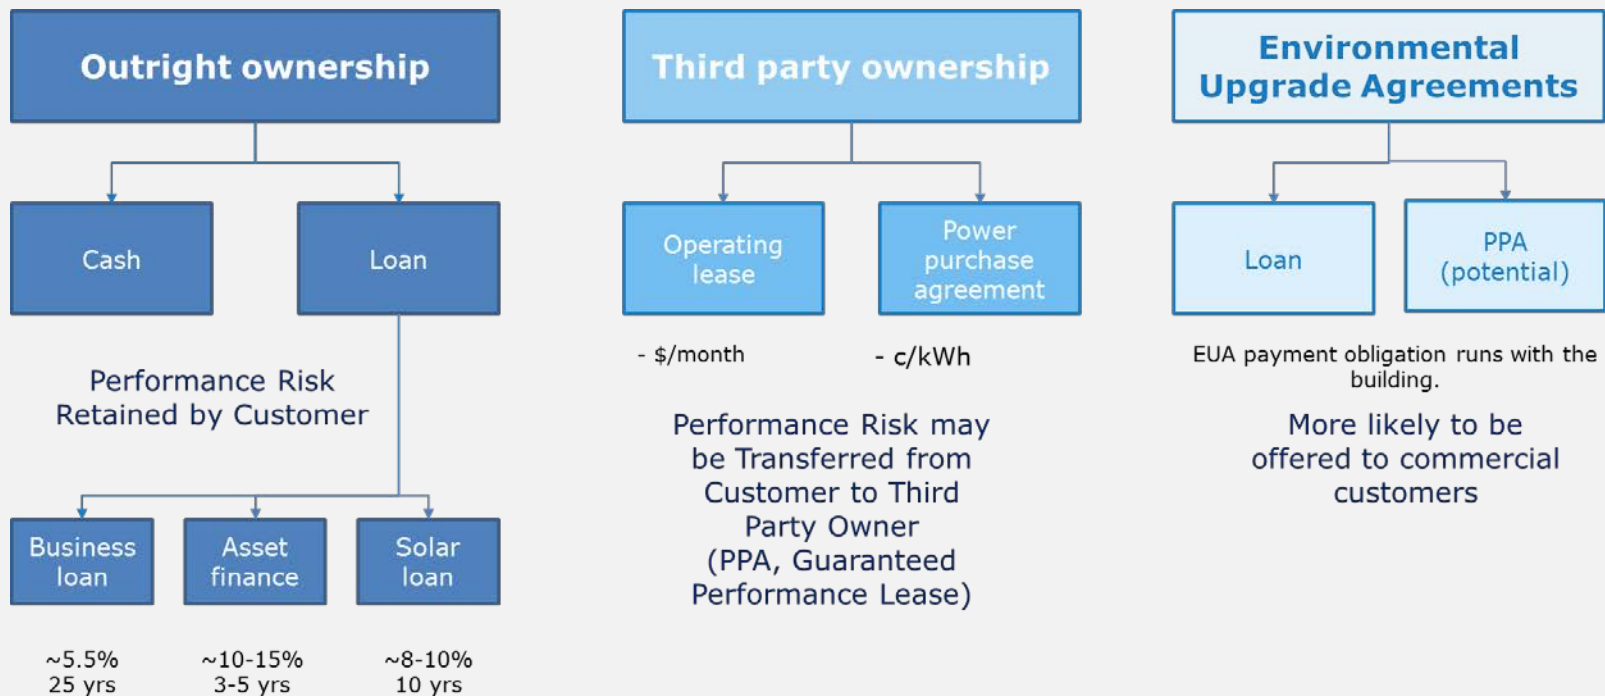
Outright ownership

Cash

Loan

Performance Risk Retained by Customer

Business loan

Asset finance

Solar loan

~5.5% 25 yrs

~10-15% 3-5 yrs

~8-10% 10 yrs

Third party ownership

Operating lease

Power purchase agreement

- $/month

- c/kWh

Performance Risk may be Transferred from Customer to Third Party Owner (PPA, Guaranteed Performance Lease)

Environmental Upgrade Agreements

Loan

PPA (potential)

EUA payment obligation runs with the building.

More likely to be offered to commercial customers